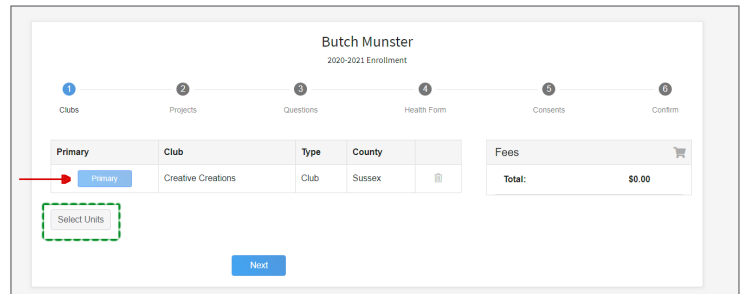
Butch Munster

2020-2021 Enrollment

1 Clubs
2 Projects
3 Questions
4 Health Form
5 Consents
6 Confirm

| Primary | Club | Type | County | |
|---|---|---|---|---|
| Primary | Creative Creations | Club | Sussex | |

Fees

Total: $0.00

Select Units

Next